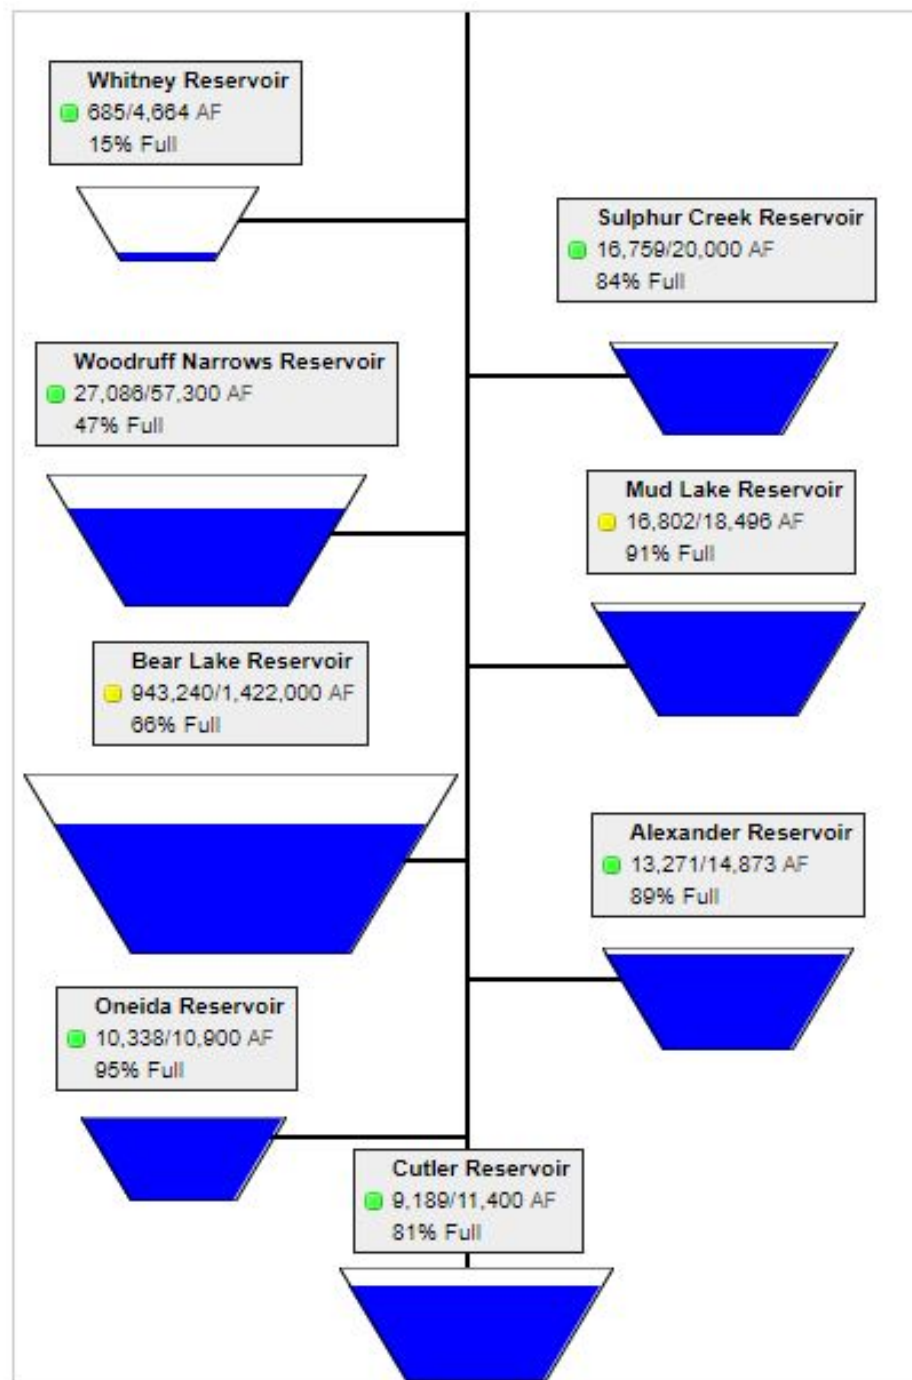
Whitney Reservoir
685/4,664 AF
15% Full

Sulphur Creek Reservoir
16,759/20,000 AF
84% Full

Woodruff Narrows Reservoir
27,086/57,300 AF
47% Full

Mud Lake Reservoir
16,802/18,496 AF
91% Full

Bear Lake Reservoir
943,240/1,422,000 AF
66% Full

Alexander Reservoir
13,271/14,873 AF
89% Full

Oneida Reservoir
10,338/10,900 AF
95% Full

Cutler Reservoir
9,189/11,400 AF
81% Full